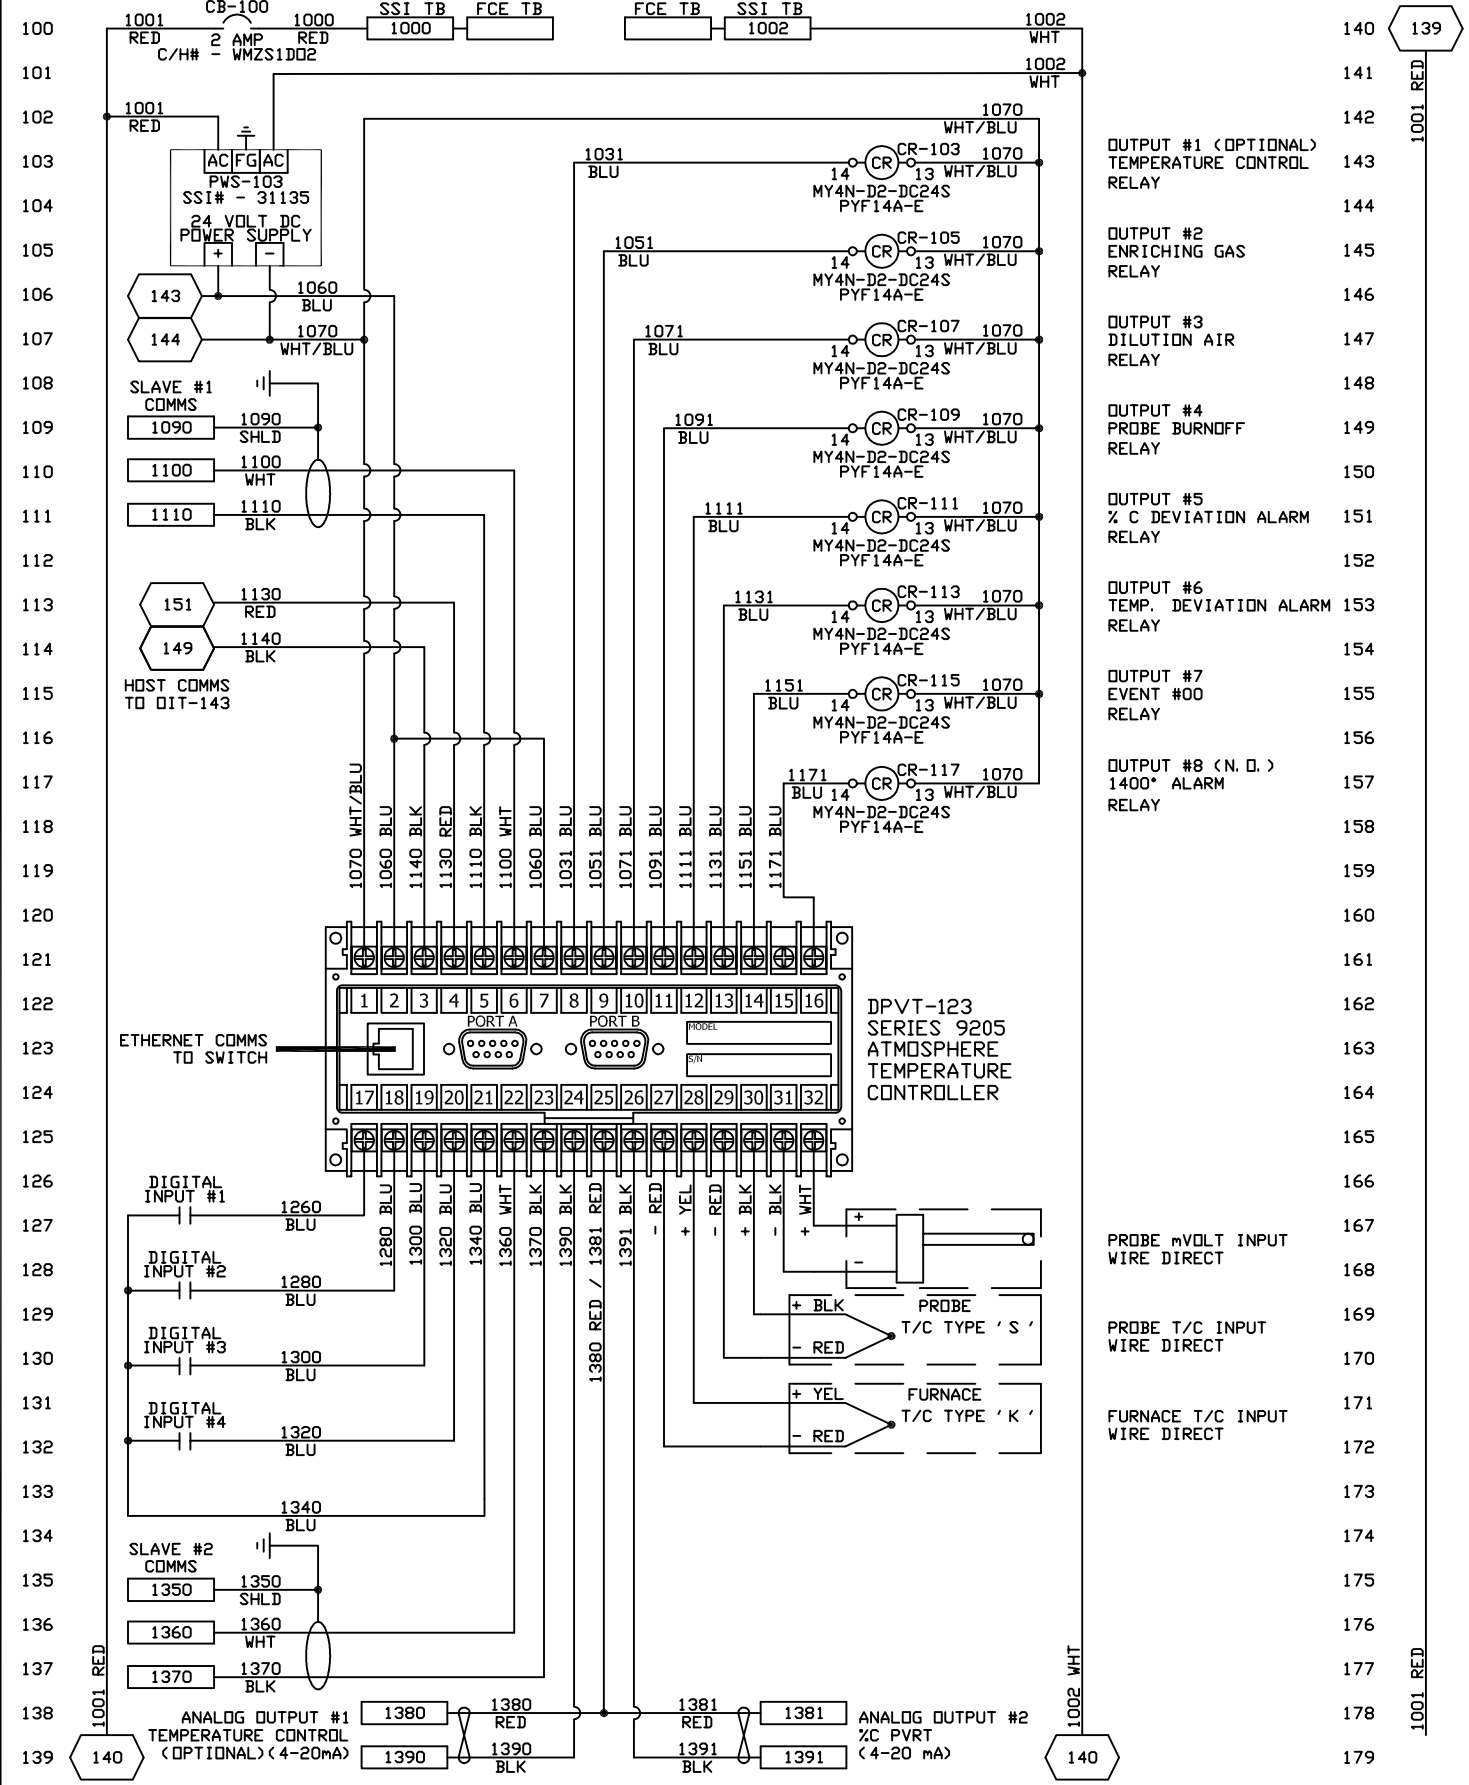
100 1001 RED CB-100 2 AMP C/H# - WMZS1D02 1000 RED SSI TB 1000 FCE TB FCE TB SSI TB 1002 1002 WHT 140 139
101 1002 WHT 141
102 1001 RED 142
103 AC FG AC PWS-103 SSI# - 31135 24 VOLT DC POWER SUPPLY + − 143
104 144
105 145
106 143 1060 BLU 146
107 144 1070 WHT/BLU 147
108 SLAVE #1 COMMS 148
109 1090 1090 SHLD 149
110 1100 1100 WHT 150
111 1110 1110 BLK 151
112 152
113 151 1130 RED 153
114 149 1140 BLK 154
115 HOST COMMS TO OIT-143 155
116 156
117 157
118 158
119 159
120 160
121 161
122 162
123 163
124 164
125 165
126 166
127 167
128 168
129 169
130 170
131 171
132 172
133 173
134 174
135 175
136 176
137 177
138 178
139 179

1070 WHT/BLU
1031 BLU CR-103 1070 14 13 WHT/BLU MY4N-D2-DC24S PYF14A-E
1051 BLU CR-105 1070 14 13 WHT/BLU MY4N-D2-DC24S PYF14A-E
1071 BLU CR-107 1070 14 13 WHT/BLU MY4N-D2-DC24S PYF14A-E
1091 BLU CR-109 1070 14 13 WHT/BLU MY4N-D2-DC24S PYF14A-E
1111 BLU CR-111 1070 14 13 WHT/BLU MY4N-D2-DC24S PYF14A-E
1131 BLU CR-113 1070 14 13 WHT/BLU MY4N-D2-DC24S PYF14A-E
1151 BLU CR-115 1070 14 13 WHT/BLU MY4N-D2-DC24S PYF14A-E
1171 BLU CR-117 1070 14 13 WHT/BLU MY4N-D2-DC24S PYF14A-E

OUTPUT #1 (OPTIONAL) TEMPERATURE CONTROL RELAY
OUTPUT #2 ENRICHING GAS RELAY
OUTPUT #3 DILUTION AIR RELAY
OUTPUT #4 PROBE BURNOFF RELAY
OUTPUT #5 % C DEVIATION ALARM RELAY
OUTPUT #6 TEMP. DEVIATION ALARM RELAY
OUTPUT #7 EVENT #00 RELAY
OUTPUT #8 (N.O.) 1400° ALARM RELAY

1070 WHT/BLU 1060 BLU 1140 BLK 1130 RED 1110 BLK 1100 WHT 1060 BLU 1031 BLU 1051 BLU 1071 BLU 1091 BLU 1111 BLU 1131 BLU 1151 BLU 1171 BLU

1 2 3 4 5 6 7 8 9 10 11 12 13 14 15 16
PORT A PORT B MODEL S/N
17 18 19 20 21 22 23 24 25 26 27 28 29 30 31 32

ETHERNET COMMS TO SWITCH

DPVT-123 SERIES 9205 ATMOSPHERE TEMPERATURE CONTROLLER

1280 BLU 1300 BLU 1320 BLU 1340 BLU 1360 WHT 1370 BLK 1390 BLK 1380 RED / 1381 RED 1391 BLK − RED + YEL − RED + BLK − BLK + WHT

DIGITAL INPUT #1 1260 BLU
DIGITAL INPUT #2 1280 BLU
DIGITAL INPUT #3 1300 BLU
DIGITAL INPUT #4 1320 BLU
1340 BLU
SLAVE #2 COMMS
1350 1350 SHLD
1360 1360 WHT
1370 1370 BLK

+ −
PROBE mVOLT INPUT WIRE DIRECT
+ BLK − RED PROBE T/C TYPE 'S'
PROBE T/C INPUT WIRE DIRECT
+ YEL − RED FURNACE T/C TYPE 'K'
FURNACE T/C INPUT WIRE DIRECT

1001 RED 140
ANALOG OUTPUT #1 TEMPERATURE CONTROL (OPTIONAL)(4-20mA)
1380 1380 RED
1390 1390 BLK
1381 RED 1381
1391 BLK 1391
ANALOG OUTPUT #2 %C PVRT (4-20 mA)
1002 WHT 140
1001 RED
1001 RED